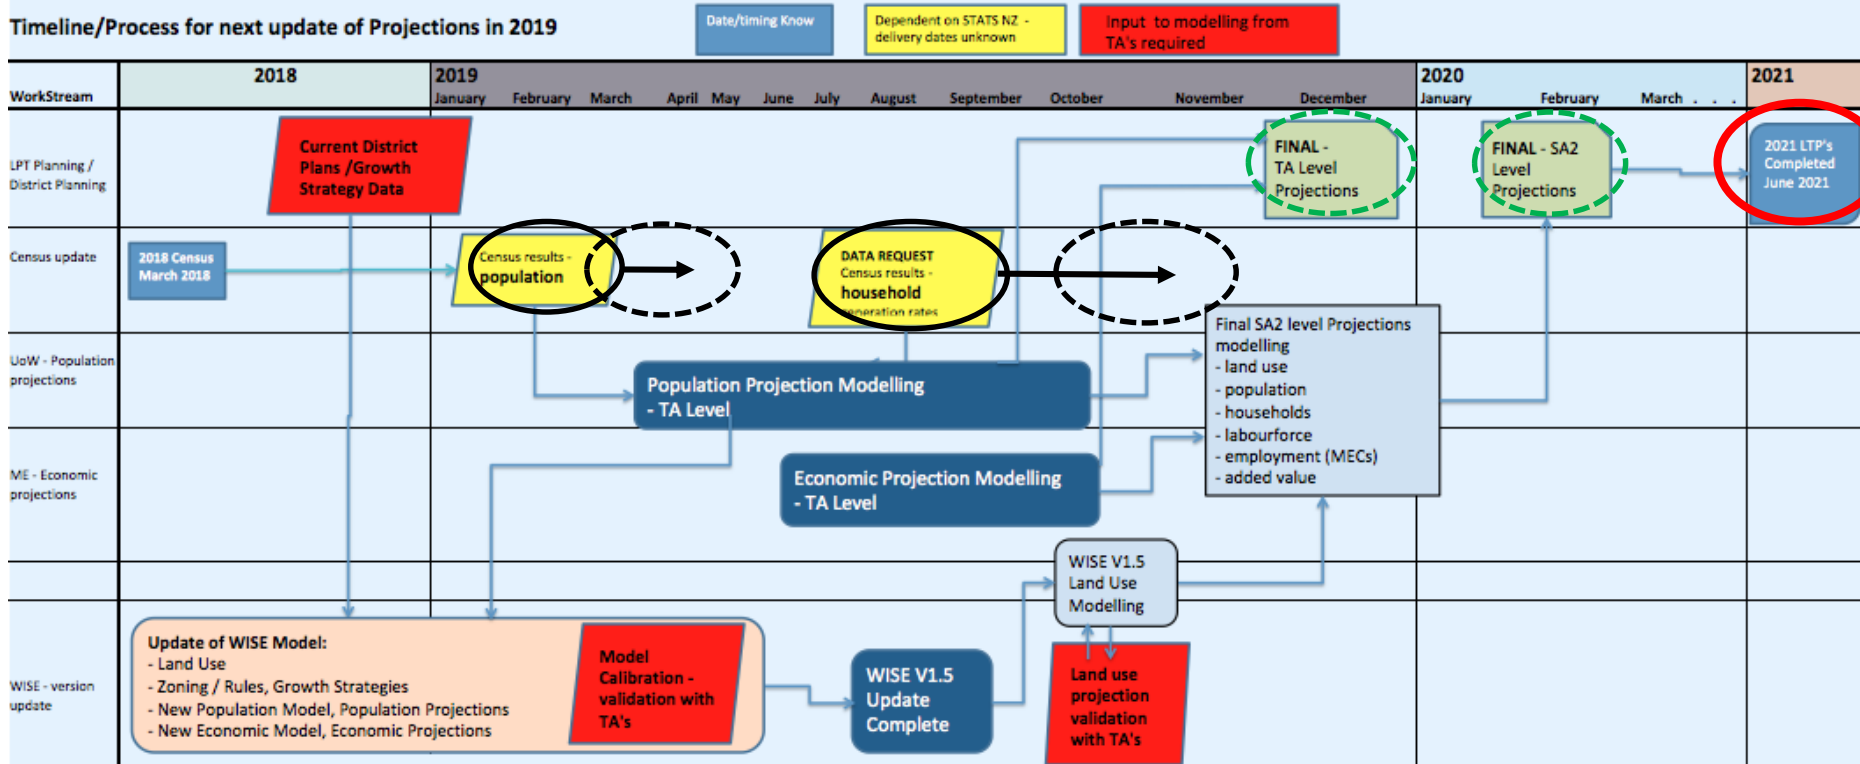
Timeline/Process for next update of Projections in 2019

Date/timing Know

Dependent on STATS NZ - delivery dates unknown

Input to modelling from TA's required

| WorkStream | 2018 | 2019 January February March April May June July August September October November December | 2020 January February March . . . | 2021 |
|---|---|---|---|---|
| LPT Planning / District Planning | | | | |
| Census update | | | | |
| UoW - Population projections | | | | |
| ME - Economic projections | | | | |
| | | | | |
| WISE - version update | | | | |

Current District Plans /Growth Strategy Data

FINAL - TA Level Projections

FINAL - SA2 Level Projections

2021 LTP's Completed June 2021

2018 Census March 2018

Census results - population

DATA REQUEST Census results - household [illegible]eration rates

Final SA2 level Projections modelling
- land use
- population
- households
- labourforce
- employment (MECs)
- added value

Population Projection Modelling - TA Level

Economic Projection Modelling - TA Level

WISE V1.5 Land Use Modelling

Update of WISE Model:
- Land Use
- Zoning / Rules, Growth Strategies
- New Population Model, Population Projections
- New Economic Model, Economic Projections

Model Calibration - validation with TA's

WISE V1.5 Update Complete

Land use projection validation with TA's